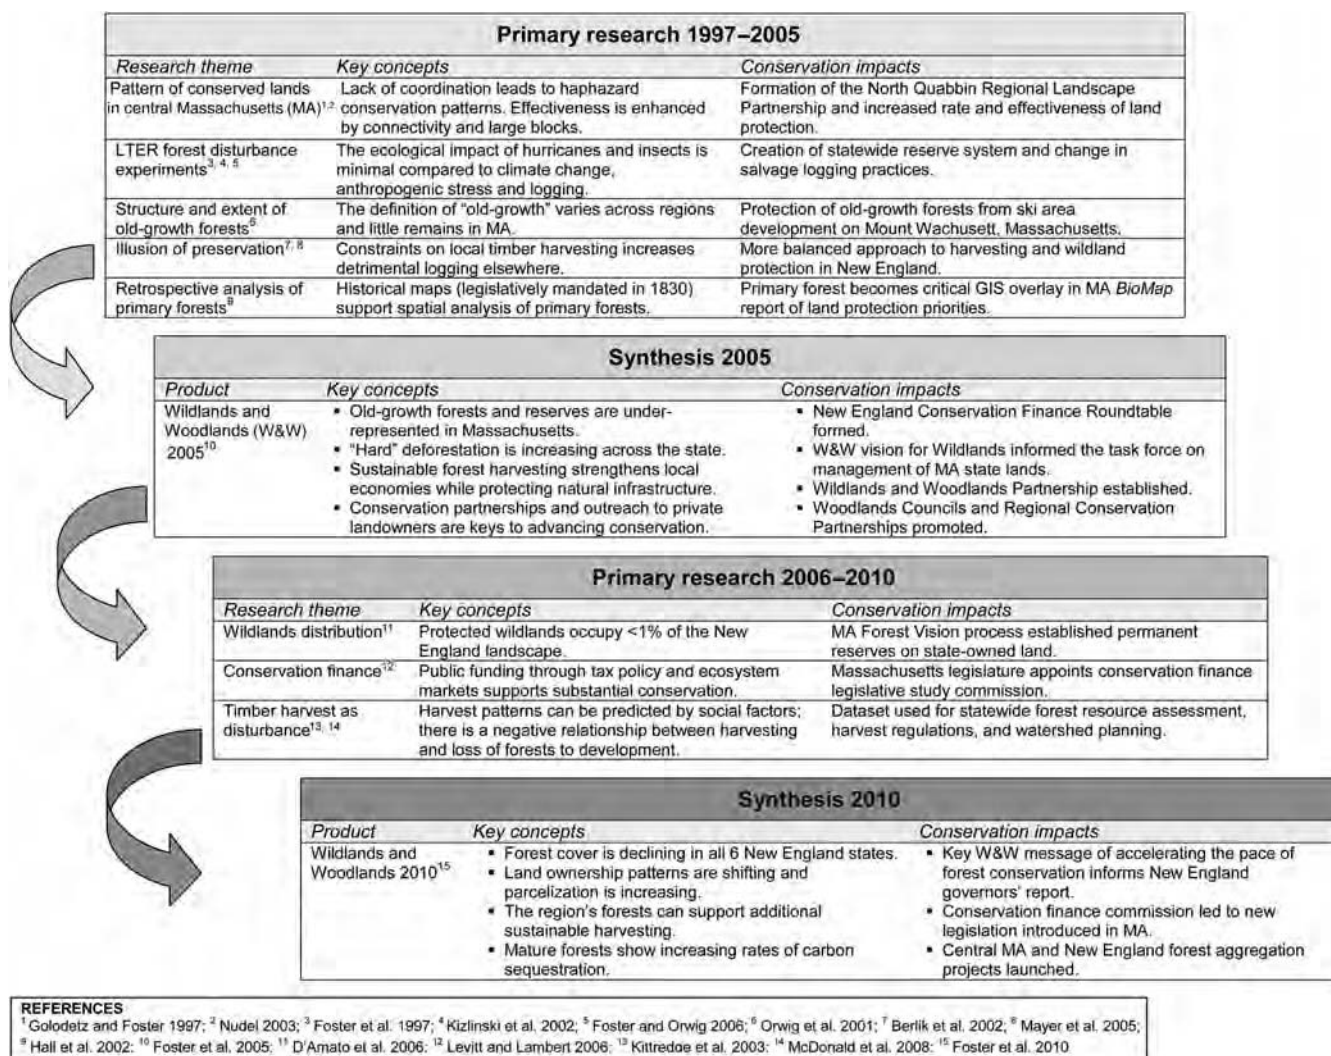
**Primary research 1997–2005**

| *Research theme* | *Key concepts* | *Conservation impacts* |
|---|---|---|
| Pattern of conserved lands in central Massachusetts (MA)$^{1,2}$ | Lack of coordination leads to haphazard conservation patterns. Effectiveness is enhanced by connectivity and large blocks. | Formation of the North Quabbin Regional Landscape Partnership and increased rate and effectiveness of land protection. |
| LTER forest disturbance experiments$^{3,4,5}$ | The ecological impact of hurricanes and insects is minimal compared to climate change, anthropogenic stress and logging. | Creation of statewide reserve system and change in salvage logging practices. |
| Structure and extent of old-growth forests$^{6}$ | The definition of "old-growth" varies across regions and little remains in MA. | Protection of old-growth forests from ski area development on Mount Wachusett, Massachusetts. |
| Illusion of preservation$^{7,8}$ | Constraints on local timber harvesting increases detrimental logging elsewhere. | More balanced approach to harvesting and wildland protection in New England. |
| Retrospective analysis of primary forests$^{9}$ | Historical maps (legislatively mandated in 1830) support spatial analysis of primary forests. | Primary forest becomes critical GIS overlay in MA *BioMap* report of land protection priorities. |

**Synthesis 2005**

| *Product* | *Key concepts* | *Conservation impacts* |
|---|---|---|
| Wildlands and Woodlands (W&W) 2005$^{10}$ | • Old-growth forests and reserves are under-represented in Massachusetts. • "Hard" deforestation is increasing across the state. • Sustainable forest harvesting strengthens local economies while protecting natural infrastructure. • Conservation partnerships and outreach to private landowners are keys to advancing conservation. | • New England Conservation Finance Roundtable formed. • W&W vision for Wildlands informed the task force on management of MA state lands. • Wildlands and Woodlands Partnership established. • Woodlands Councils and Regional Conservation Partnerships promoted. |

**Primary research 2006–2010**

| *Research theme* | *Key concepts* | *Conservation impacts* |
|---|---|---|
| Wildlands distribution$^{11}$ | Protected wildlands occupy <1% of the New England landscape. | MA Forest Vision process established permanent reserves on state-owned land. |
| Conservation finance$^{12}$ | Public funding through tax policy and ecosystem markets supports substantial conservation. | Massachusetts legislature appoints conservation finance legislative study commission. |
| Timber harvest as disturbance$^{13,14}$ | Harvest patterns can be predicted by social factors; there is a negative relationship between harvesting and loss of forests to development. | Dataset used for statewide forest resource assessment, harvest regulations, and watershed planning. |

**Synthesis 2010**

| *Product* | *Key concepts* | *Conservation impacts* |
|---|---|---|
| Wildlands and Woodlands 2010$^{15}$ | • Forest cover is declining in all 6 New England states. • Land ownership patterns are shifting and parcelization is increasing. • The region's forests can support additional sustainable harvesting. • Mature forests show increasing rates of carbon sequestration. | • Key W&W message of accelerating the pace of forest conservation informs New England governors' report. • Conservation finance commission led to new legislation introduced in MA. • Central MA and New England forest aggregation projects launched. |

REFERENCES
$^{1}$Golodetz and Foster 1997; $^{2}$Nudel 2003; $^{3}$Foster et al. 1997; $^{4}$Kizlinski et al. 2002; $^{5}$Foster and Orwig 2006; $^{6}$Orwig et al. 2001; $^{7}$Berlik et al. 2002; $^{8}$Mayer et al. 2005; $^{9}$Hall et al. 2002; $^{10}$Foster et al. 2005; $^{11}$D'Amato et al. 2006; $^{12}$Levitt and Lambert 2006; $^{13}$Kittredge et al. 2003; $^{14}$McDonald et al. 2008; $^{15}$Foster et al. 2010